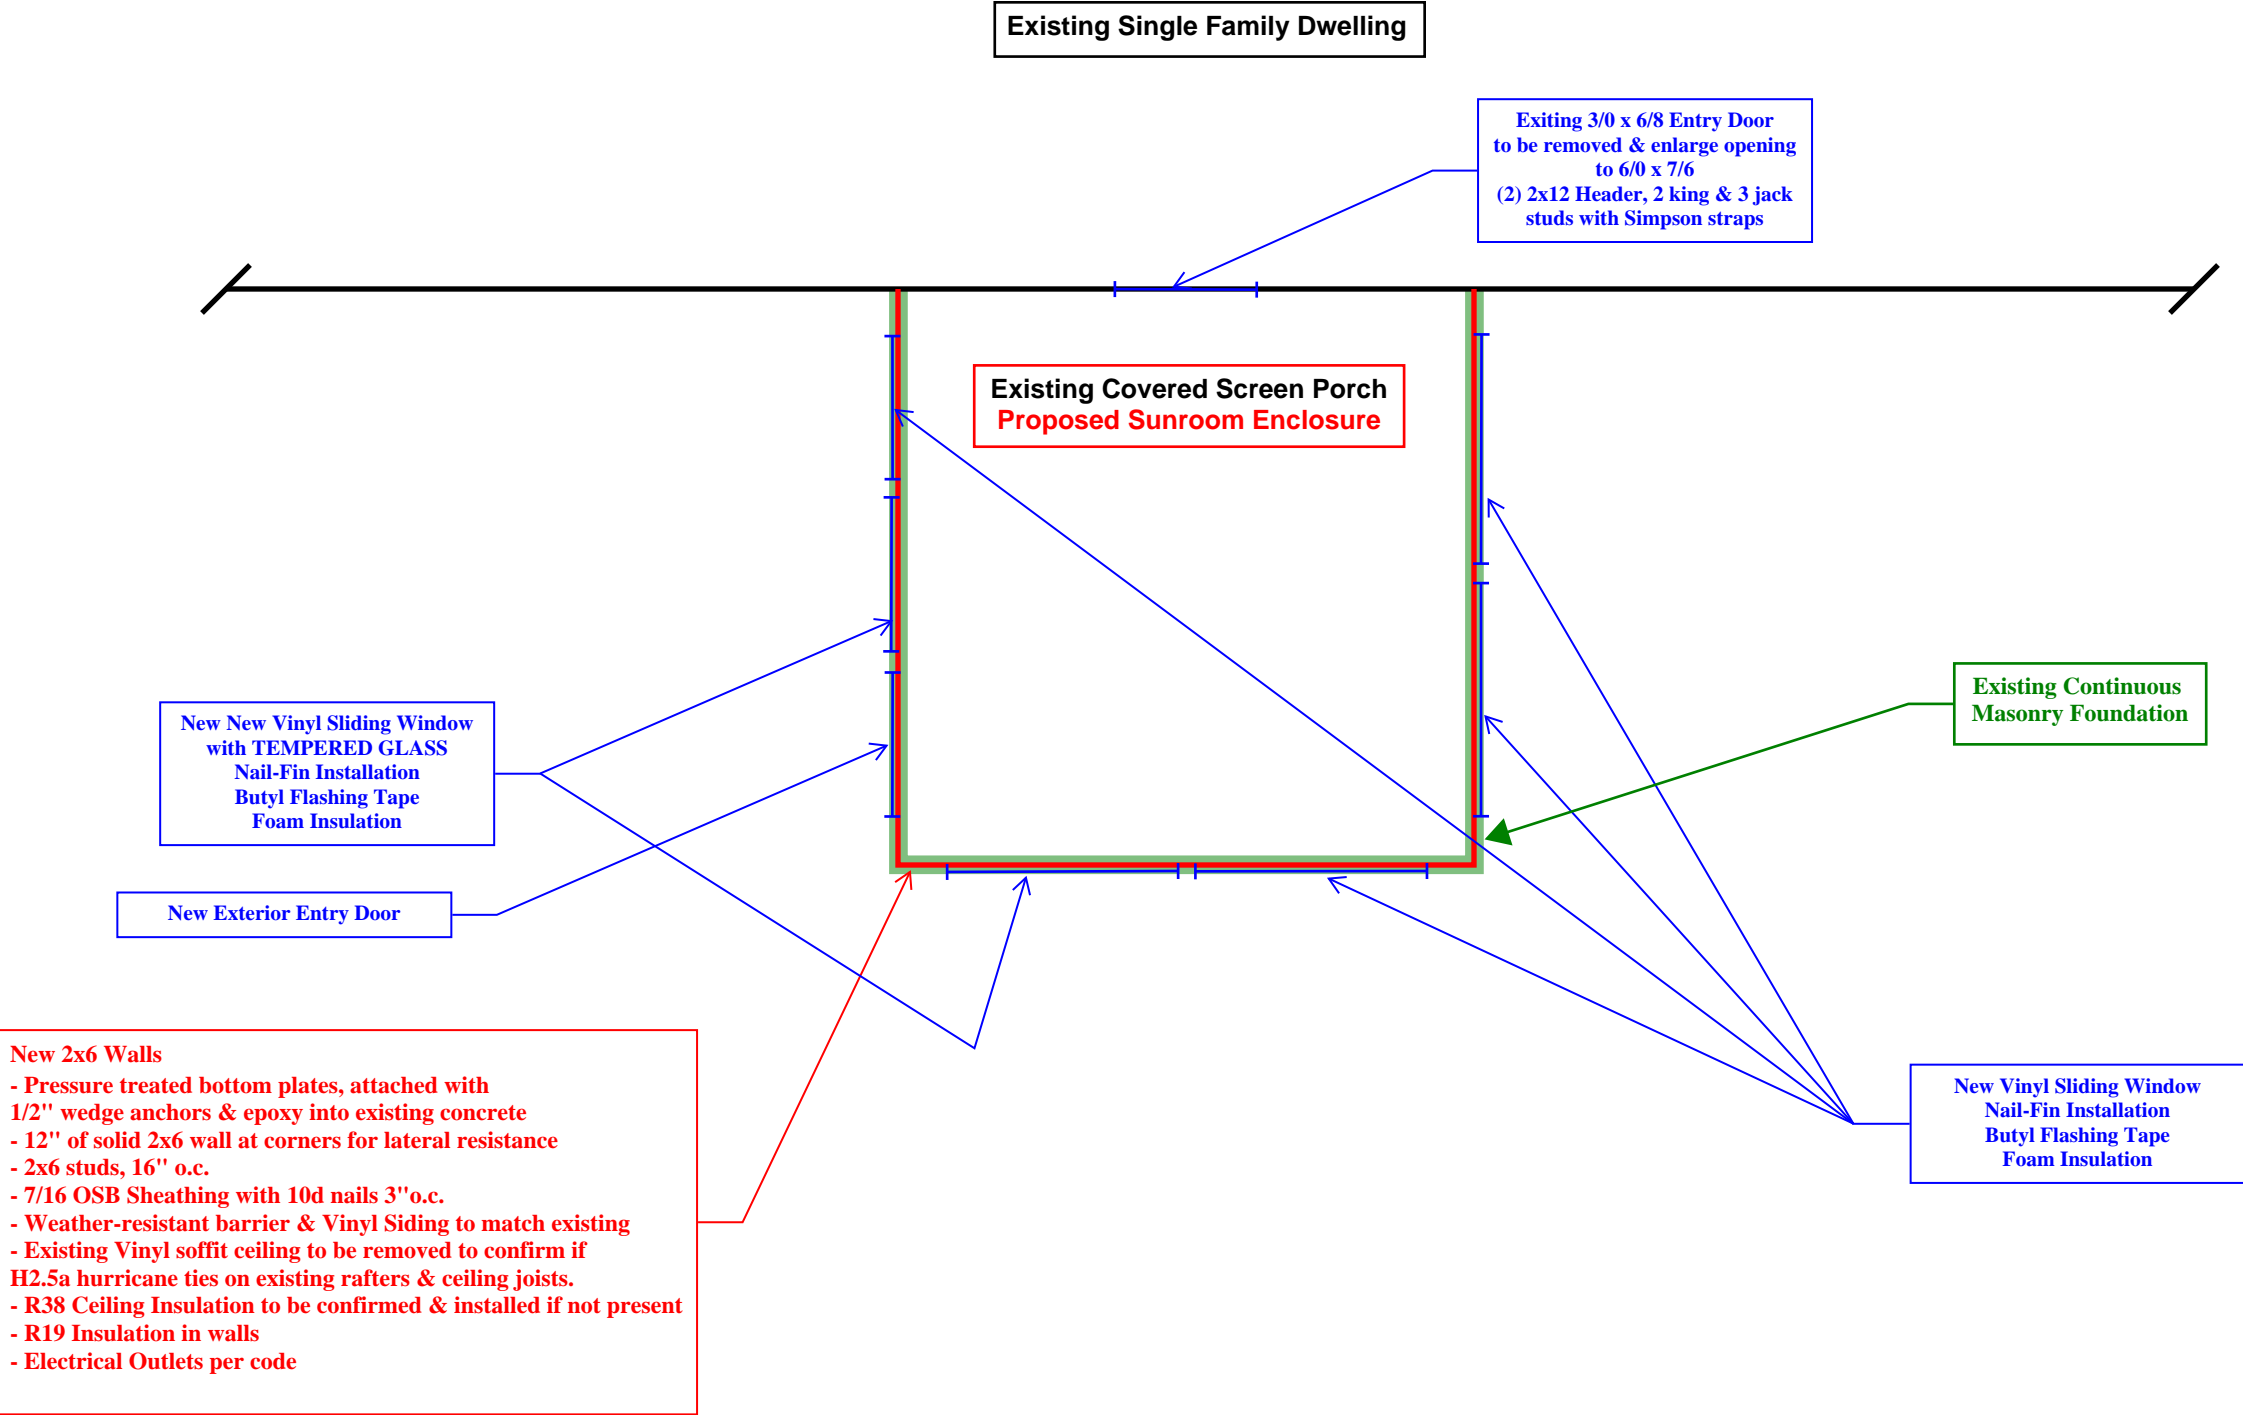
Existing Single Family Dwelling

Exiting 3/0 x 6/8 Entry Door to be removed & enlarge opening to 6/0 x 7/6
(2) 2x12 Header, 2 king & 3 jack studs with Simpson straps

Existing Covered Screen Porch
Proposed Sunroom Enclosure

Existing Continuous Masonry Foundation

New New Vinyl Sliding Window with TEMPERED GLASS
Nail-Fin Installation
Butyl Flashing Tape
Foam Insulation

New Exterior Entry Door

New Vinyl Sliding Window
Nail-Fin Installation
Butyl Flashing Tape
Foam Insulation

New 2x6 Walls
- Pressure treated bottom plates, attached with 1/2" wedge anchors & epoxy into existing concrete
- 12" of solid 2x6 wall at corners for lateral resistance
- 2x6 studs, 16" o.c.
- 7/16 OSB Sheathing with 10d nails 3"o.c.
- Weather-resistant barrier & Vinyl Siding to match existing
- Existing Vinyl soffit ceiling to be removed to confirm if H2.5a hurricane ties on existing rafters & ceiling joists.
- R38 Ceiling Insulation to be confirmed & installed if not present
- R19 Insulation in walls
- Electrical Outlets per code